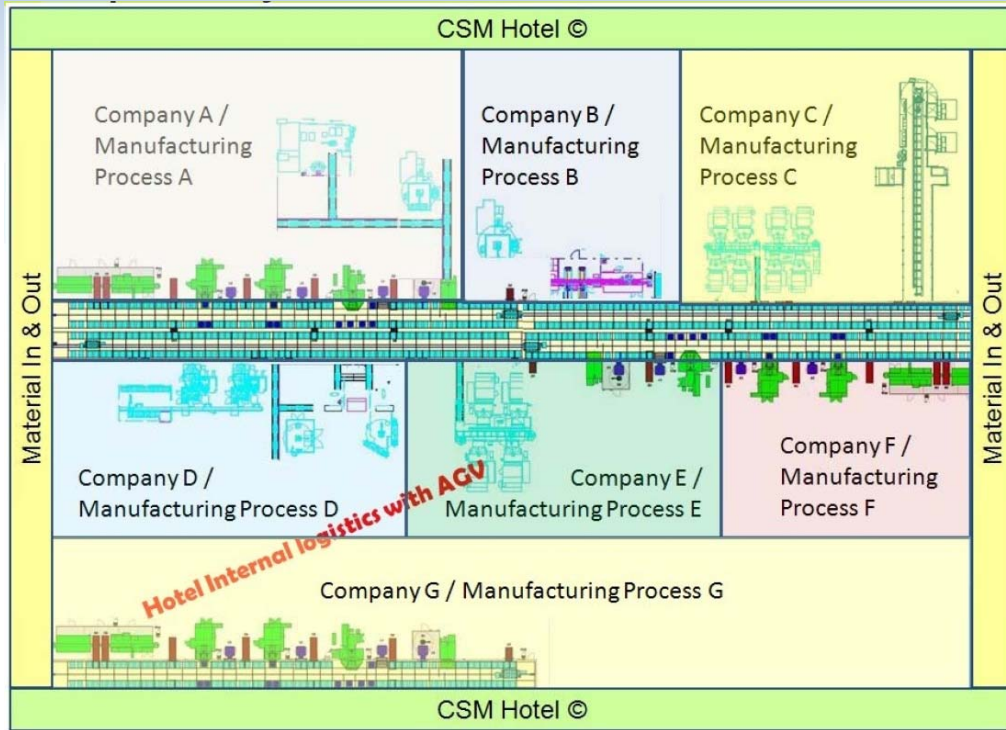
CSM Hotel ©

Material In & Out

Company A / Manufacturing Process A

Company B / Manufacturing Process B

Company C / Manufacturing Process C

Material In & Out

Company D / Manufacturing Process D

Hotel Internal logistics with AGV

Company E / Manufacturing Process E

Company F / Manufacturing Process F

Company G / Manufacturing Process G

CSM Hotel ©